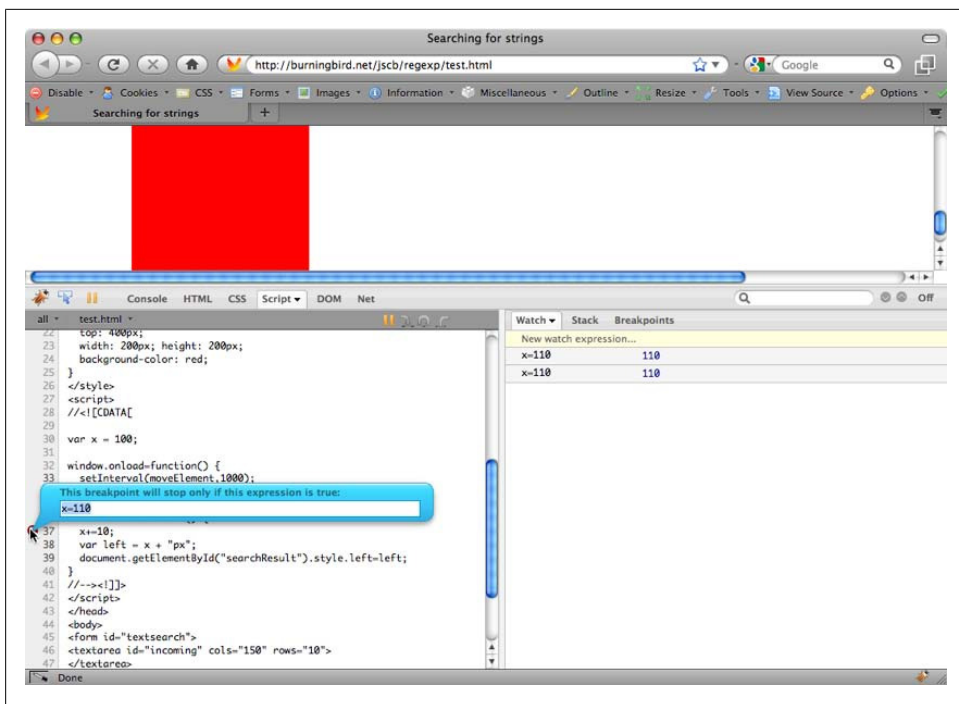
Searching for strings

http://burningbird.net/jscb/regexp/test.html

Google

Disable Cookies CSS Forms Images Information Miscellaneous Outline Resize Tools View Source Options

Searching for strings +

Console HTML CSS Script DOM Net

Off

all test.html

Watch Stack Breakpoints

New watch expression...

| x=110 | 110 |
|---|---|
| x=110 | 110 |

22 top: 400px;
23 width: 200px; height: 200px;
24 background-color: red;
25 }
26 </style>
27 <script>
28 //<![CDATA[
29
30 var x = 100;
31
32 window.onload=function() {
33 setInterval(moveElement,1000);

This breakpoint will stop only if this expression is true:

x=110

37 x+=10;
38 var left = x + "px";
39 document.getElementById("searchResult").style.left=left;
40 }
41 //--><!]]>
42 </script>
43 </head>
44 <body>
45 <form id="textsearch">
46 <textarea id="incoming" cols="150" rows="10">
47 </textarea>

Done